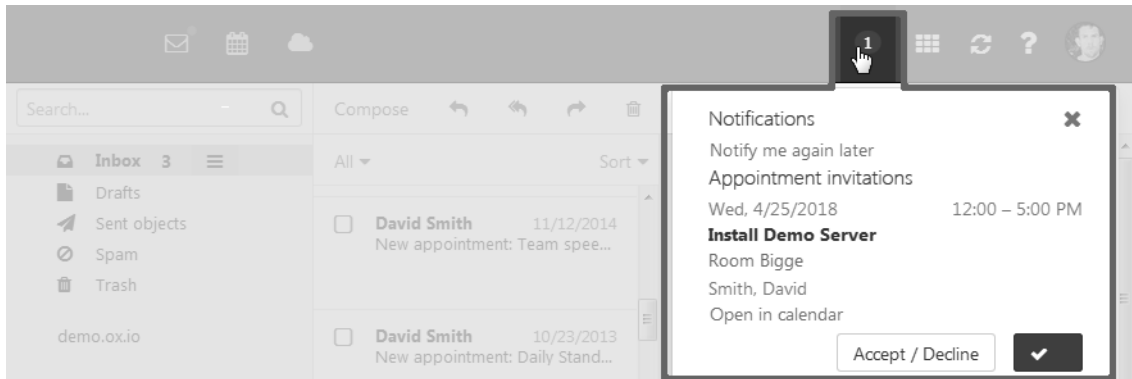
1

Search...

Compose

Inbox 3
Drafts
Sent objects
Spam
Trash

demo.ox.io

All ▾
Sort ▾

David Smith 11/12/2014
New appointment: Team spee...

David Smith 10/23/2013
New appointment: Daily Stand...

Notifications
Notify me again later
Appointment invitations
Wed, 4/25/2018 12:00 – 5:00 PM
**Install Demo Server**
Room Bigge
Smith, David
Open in calendar
Accept / Decline